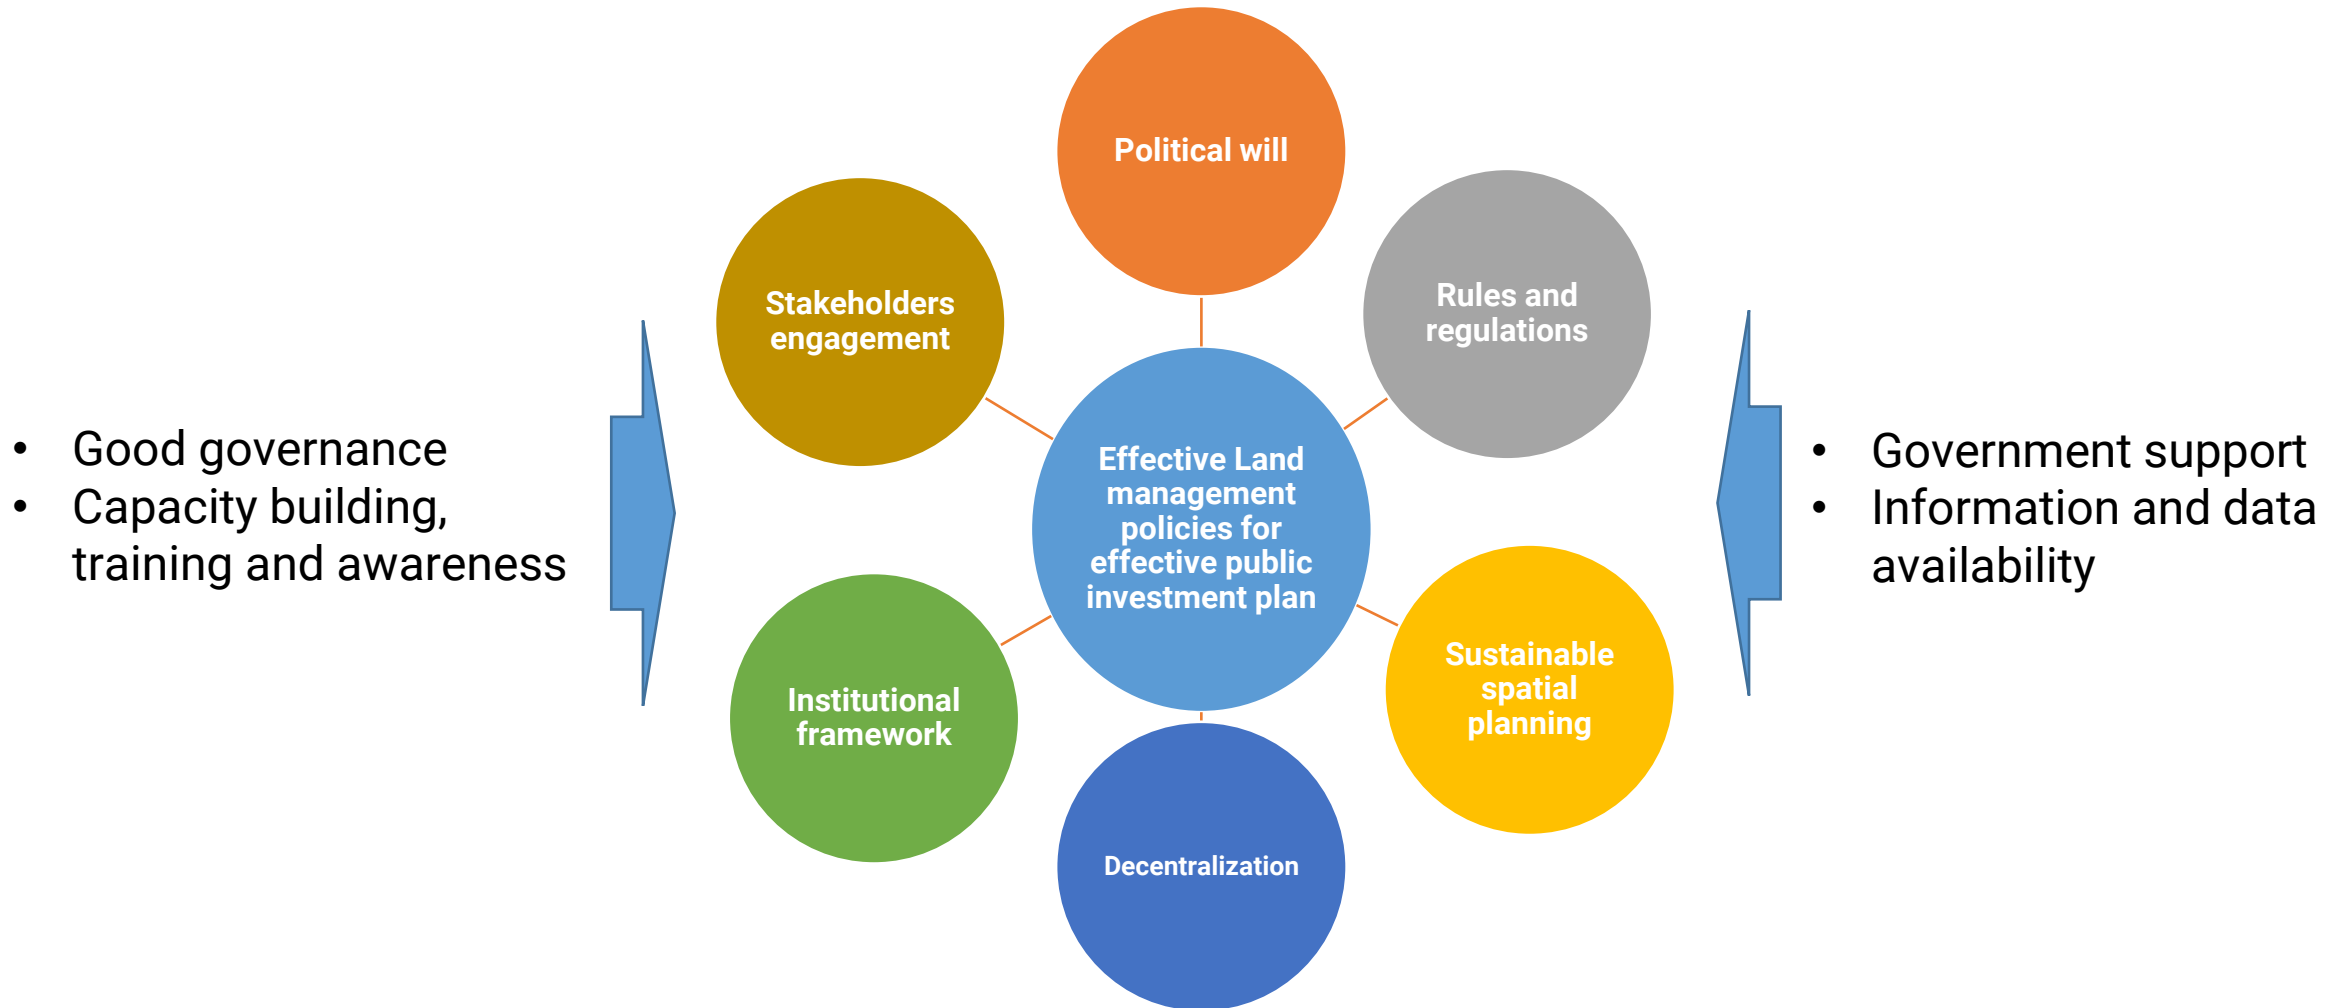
- Good governance
- Capacity building, training and awareness

Political will

Stakeholders engagement

Rules and regulations

Effective Land management policies for effective public investment plan

Institutional framework

Sustainable spatial planning

Decentralization

- Government support
- Information and data availability